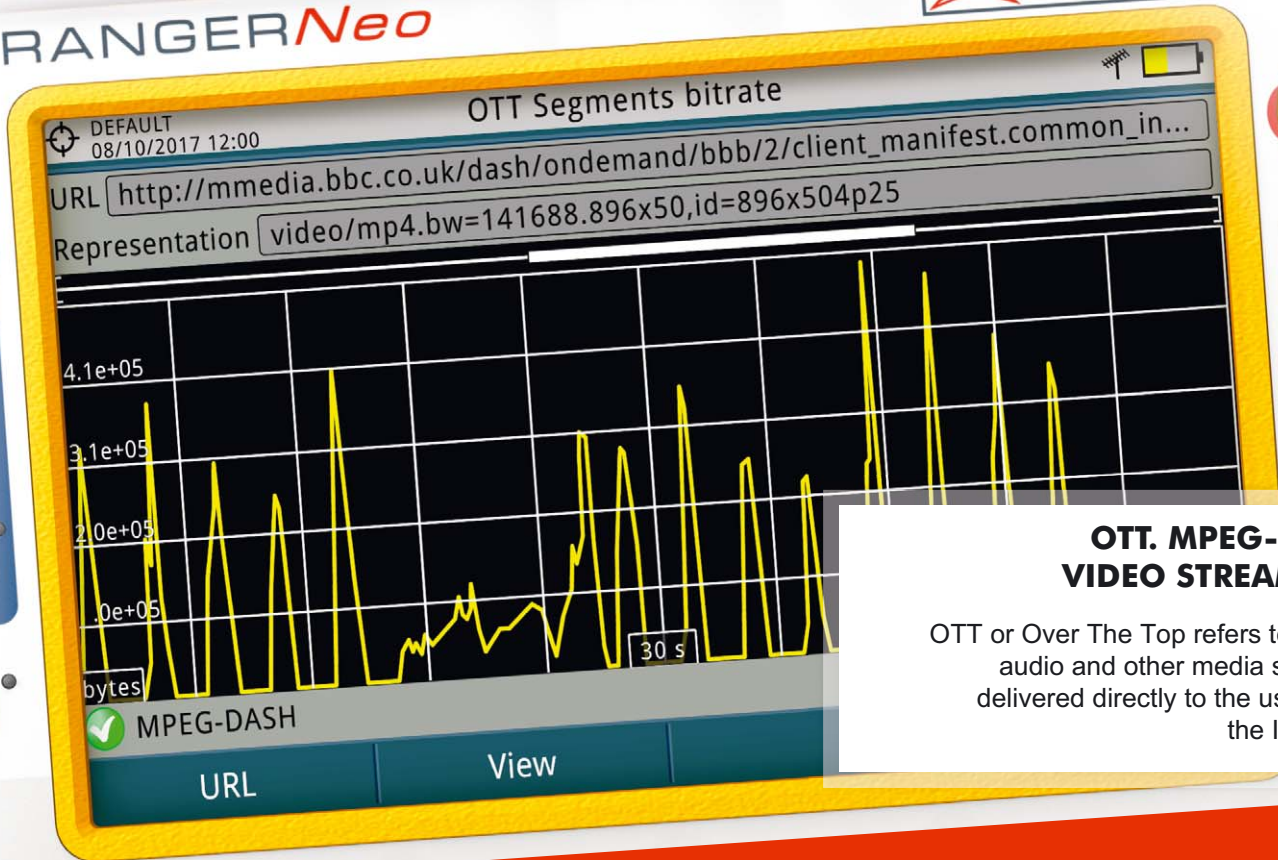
RANGERNeo

DEFAULT
08/10/2017 12:00

OTT Segments bitrate

URL http://mmedia.bbc.co.uk/dash/ondemand/bbb/2/client_manifest.common_in...

Representation video/mp4.bw=141688.896x50,id=896x504p25

4.1e+05
3.1e+05
2.0e+05
.0e+05
bytes
30 s

MPEG-DASH

URL
View

OTT. MPEG-
VIDEO STREA

OTT or Over The Top refers t
audio and other media s
delivered directly to the us
the I